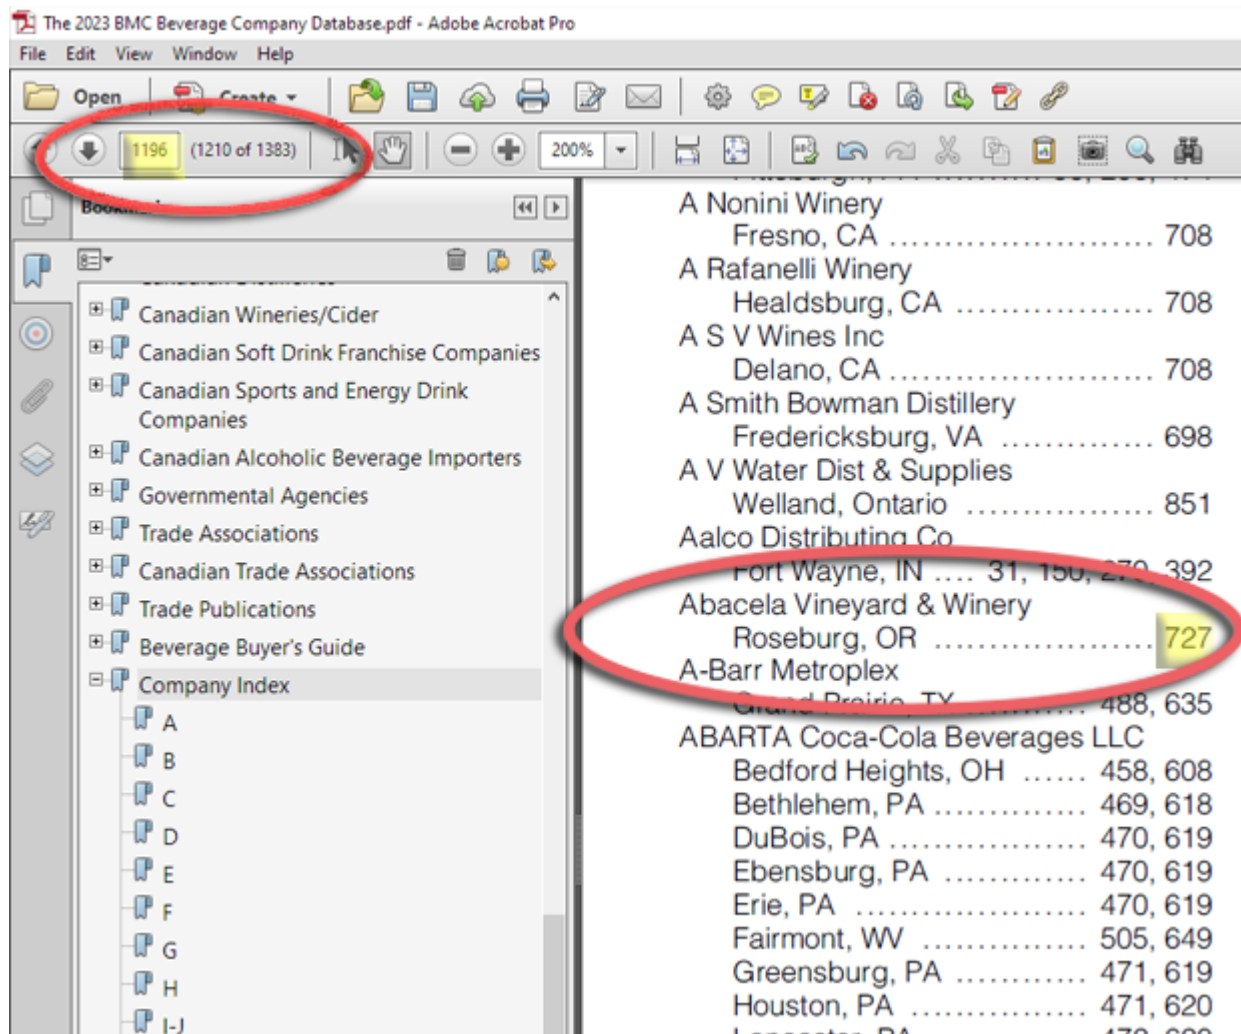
The 2023 BMC Beverage Company Database.pdf - Adobe Acrobat Pro

File Edit View Window Help

Open Create

1196 (1210 of 1383) 200%

Bookmarks

Canadian Wineries/Cider
Canadian Soft Drink Franchise Companies
Canadian Sports and Energy Drink Companies
Canadian Alcoholic Beverage Importers
Governmental Agencies
Trade Associations
Canadian Trade Associations
Trade Publications
Beverage Buyer's Guide
Company Index
A
B
C
D
E
F
G
H
I-J

A Nonini Winery
Fresno, CA .......................... 708
A Rafanelli Winery
Healdsburg, CA .................. 708
A S V Wines Inc
Delano, CA .......................... 708
A Smith Bowman Distillery
Fredericksburg, VA .............. 698
A V Water Dist & Supplies
Welland, Ontario ................. 851
Aalco Distributing Co
Fort Wayne, IN .... 31, 150, 270, 392
Abacela Vineyard & Winery
Roseburg, OR ...................... 727
A-Barr Metroplex
Grand Prairie, TX ............ 488, 635
ABARTA Coca-Cola Beverages LLC
Bedford Heights, OH ...... 458, 608
Bethlehem, PA .............. 469, 618
DuBois, PA .................. 470, 619
Ebensburg, PA ............. 470, 619
Erie, PA ...................... 470, 619
Fairmont, WV .............. 505, 649
Greensburg, PA ........... 471, 619
Houston, PA ................ 471, 620